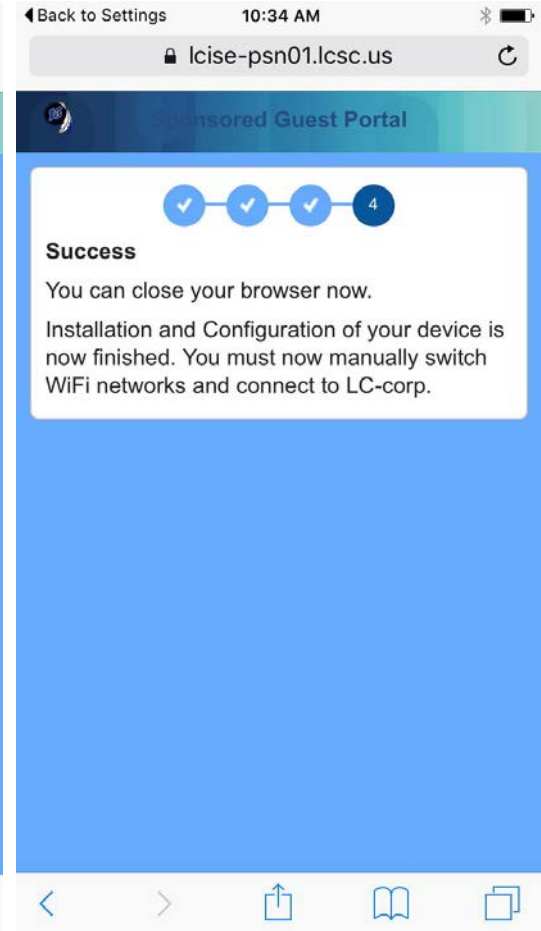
◀ Back to Settings 10:34 AM

lcise-psn01.lcsc.us

Sponsored Guest Portal

4

Success

You can close your browser now.

Installation and Configuration of your device is now finished. You must now manually switch WiFi networks and connect to LC-corp.